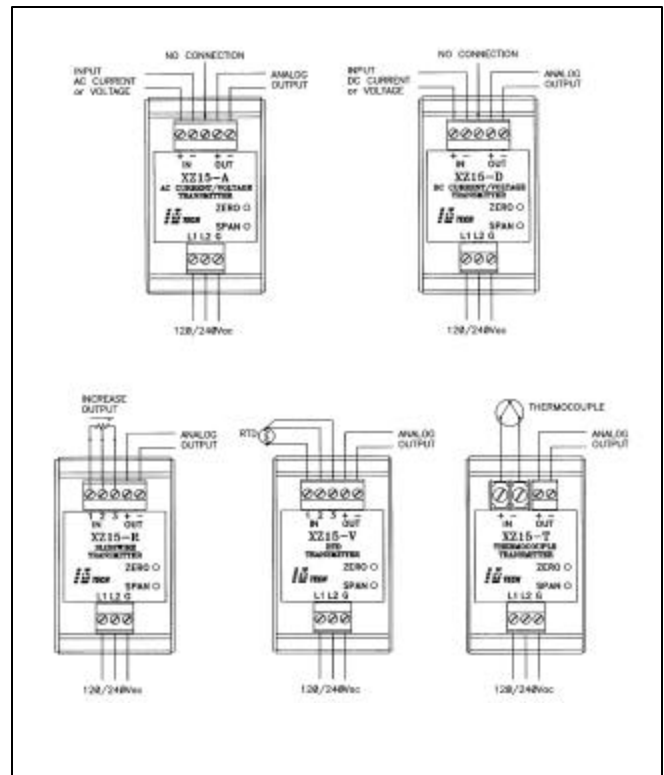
NO CONNECTION

INPUT
AC CURRENT
or VOLTAGE

ANALOG
OUTPUT

+ –
IN

+ –
OUT

XZ15–A
AC CURRENT/VOLTAGE
TRANSMITTER

ZERO

SPAN

L1 L2 G

120/240Vac

NO CONNECTION

INPUT
DC CURRENT
or VOLTAGE

ANALOG
OUTPUT

+ –
IN

+ –
OUT

XZ15–D
DC CURRENT/VOLTAGE
TRANSMITTER

ZERO

SPAN

L1 L2 G

120/240Vac

INCREASE
OUTPUT

ANALOG
OUTPUT

1 2 3
IN

+ –
OUT

XZ15–R
SLIDEWIRE
TRANSMITTER

ZERO

SPAN

L1 L2 G

120/240Vac

RTD

ANALOG
OUTPUT

1 2 3
IN

+ –
OUT

XZ15–V
RTD
TRANSMITTER

ZERO

SPAN

L1 L2 G

120/240Vac

THERMOCOUPLE

ANALOG
OUTPUT

+ –
IN

+ –
OUT

XZ15–T
THERMOCOUPLE
TRANSMITTER

ZERO

SPAN

L1 L2 G

120/240Vac